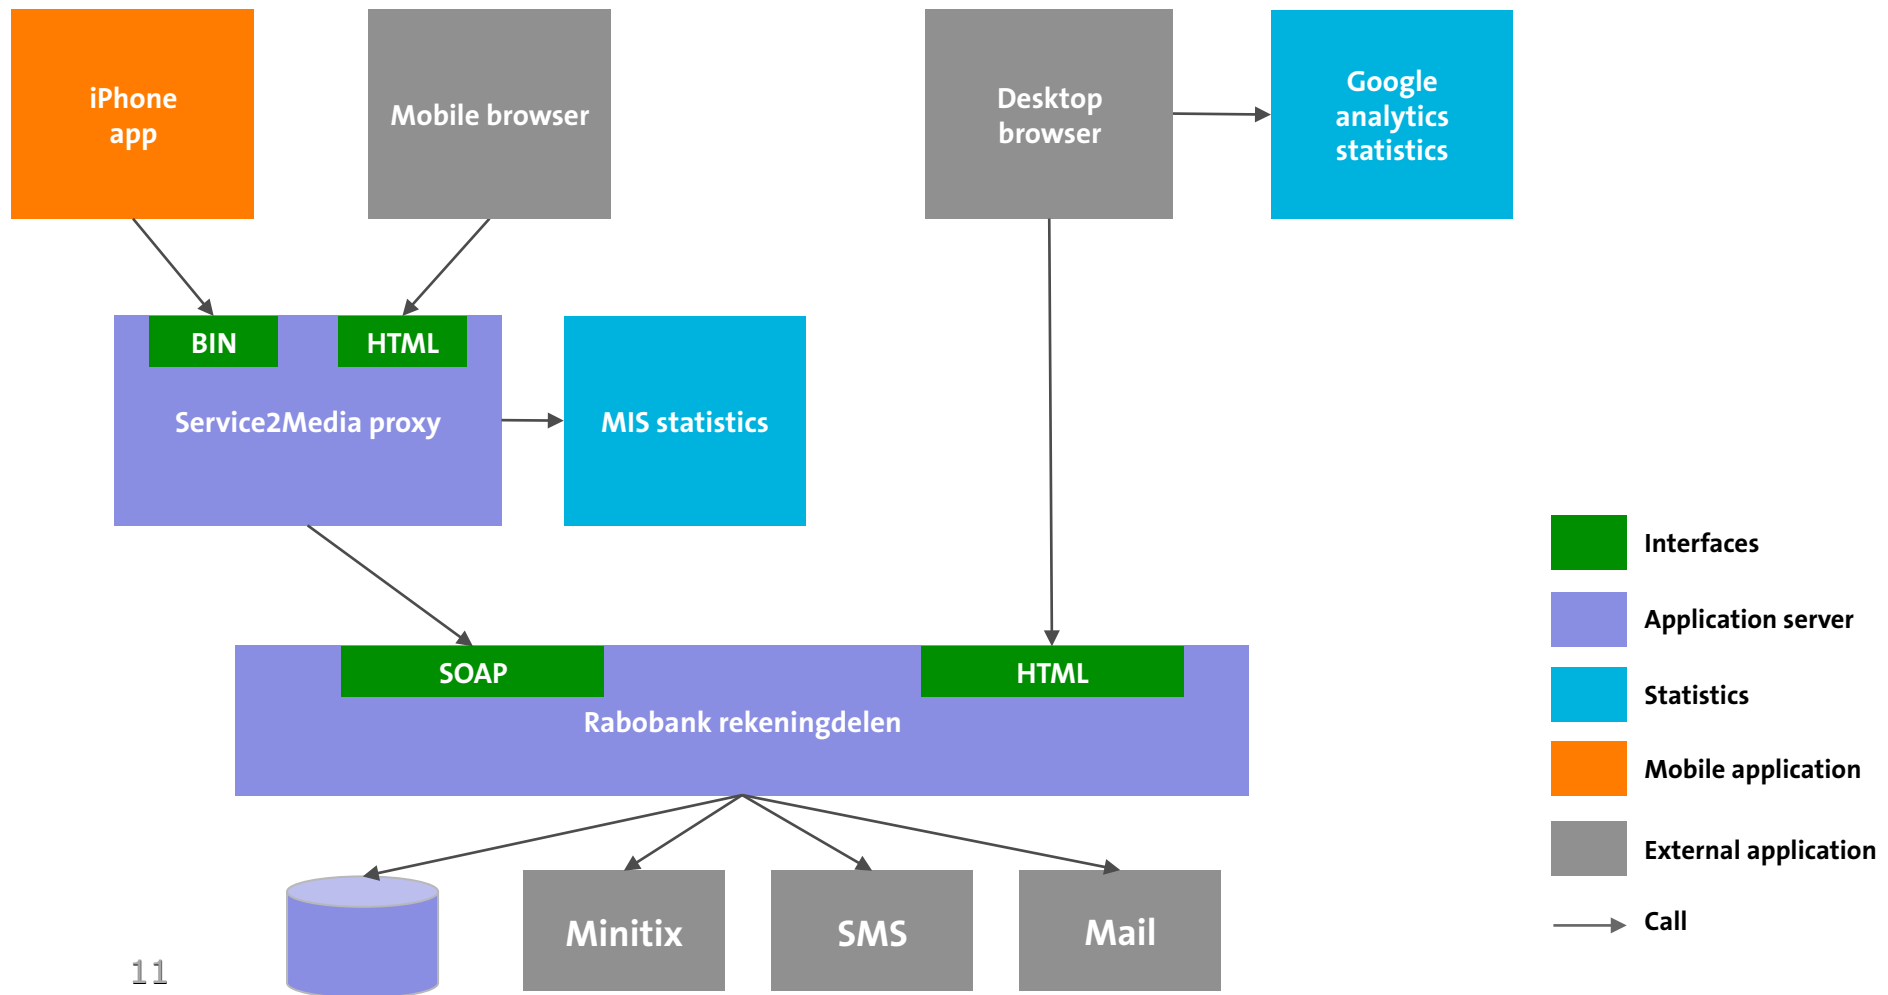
iPhone app

Mobile browser

Desktop browser

Google analytics statistics

BIN

HTML

Service2Media proxy

MIS statistics

SOAP

HTML

Rabobank rekeningdelen

Minitix

SMS

Mail

Interfaces

Application server

Statistics

Mobile application

External application

Call

11